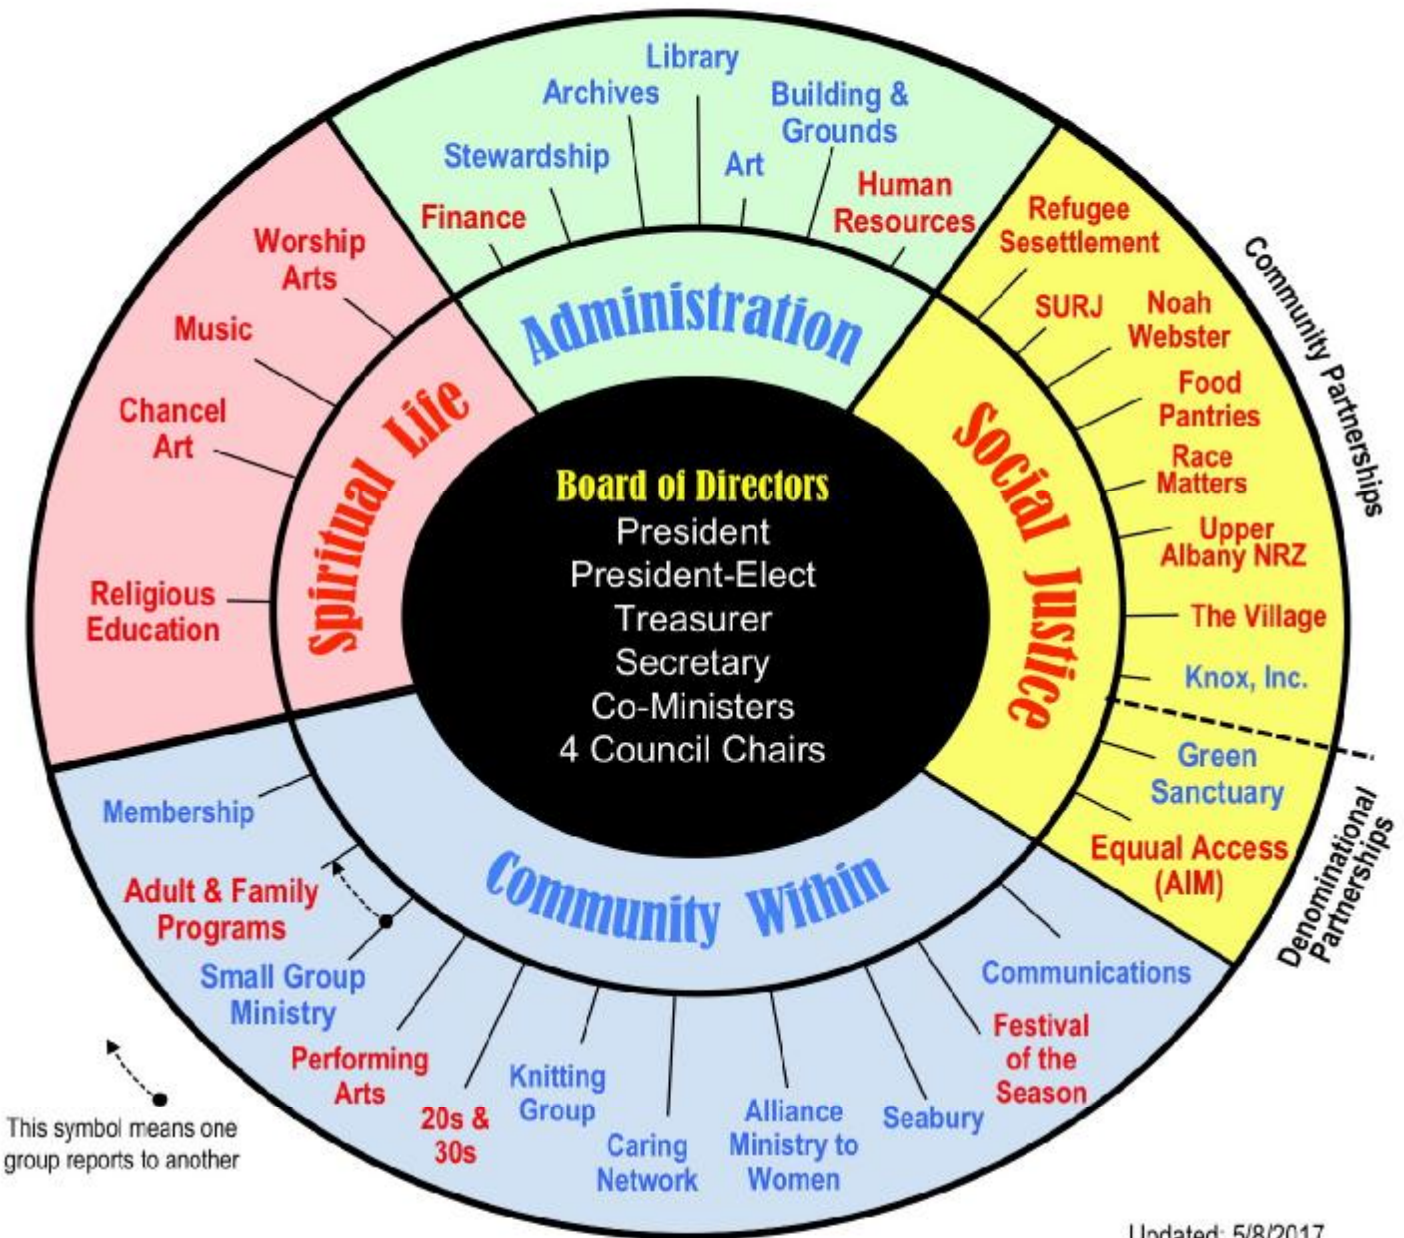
Library
Archives
Building & Grounds
Stewardship
Art
Finance
Human Resources

Administration

Worship Arts
Music
Chancel Art
Religious Education

Spiritual Life

Refugee Sesettlement
SURJ
Noah Webster
Food Pantries
Race Matters
Upper Albany NRZ
The Village
Knox, Inc.
Green Sanctuary
Equual Access (AIM)

Community Partnerships
Denominational Partnerships

Social Justice

Board of Directors
President
President-Elect
Treasurer
Secretary
Co-Ministers
4 Council Chairs

Community Within

Membership
Adult & Family Programs
Small Group Ministry
Performing Arts
20s & 30s
Knitting Group
Caring Network
Alliance Ministry to Women
Seabury
Festival of the Season
Communications

This symbol means one group reports to another

Updated: 5/8/2017